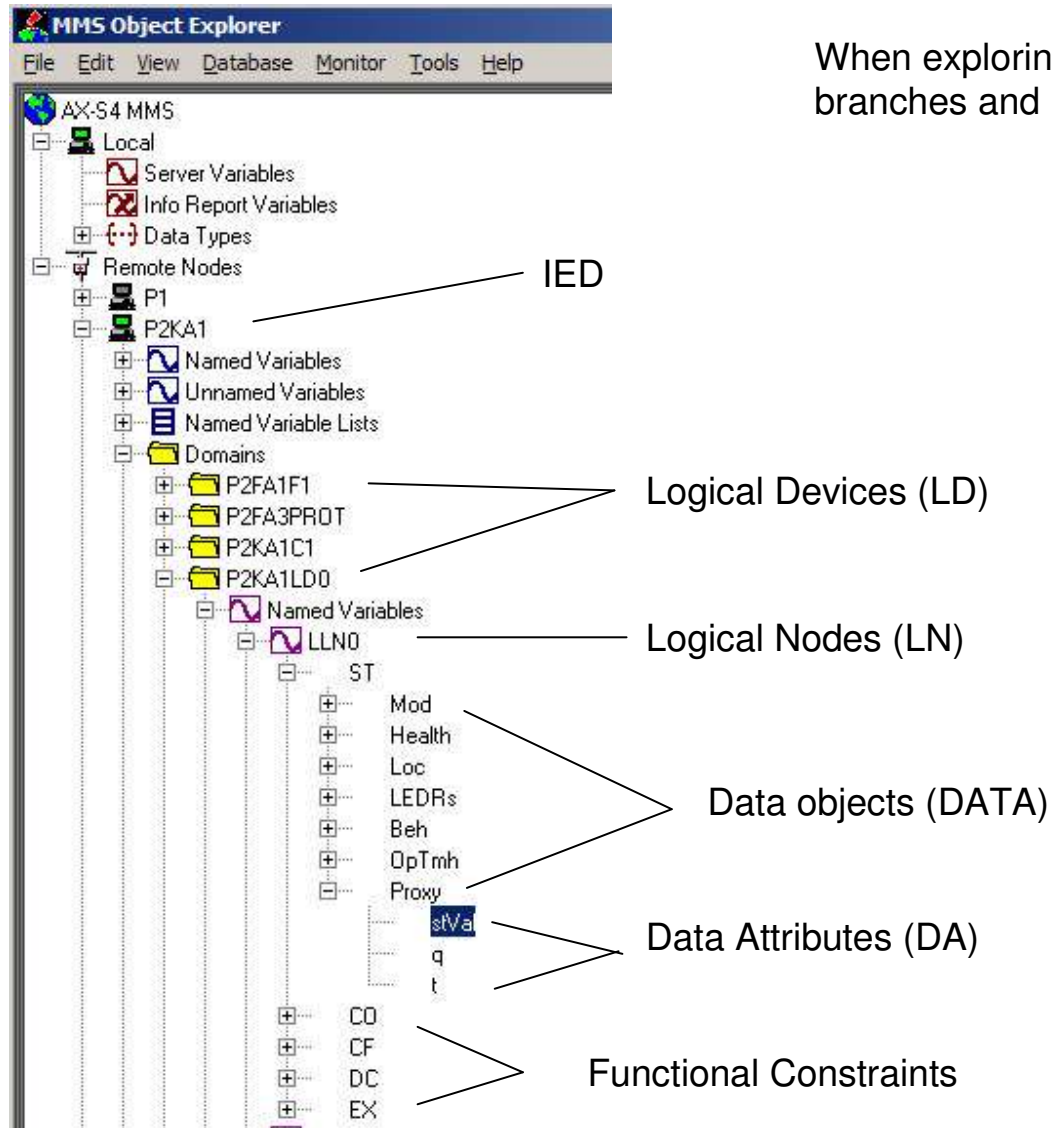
MMS Object Explorer

File Edit View Database Monitor Tools Help

When explorin
branches and

AX-S4 MMS
Local
Server Variables
Info Report Variables
Data Types
Remote Nodes
P1
P2KA1
Named Variables
Unnamed Variables
Named Variable Lists
Domains
P2FA1F1
P2FA3PROT
P2KA1C1
P2KA1LD0
Named Variables
LLN0
ST
Mod
Health
Loc
LEDRs
Beh
OpTmh
Proxy
stVal
q
t
CO
CF
DC
EX

IED

Logical Devices (LD)

Logical Nodes (LN)

Data objects (DATA)

Data Attributes (DA)

Functional Constraints